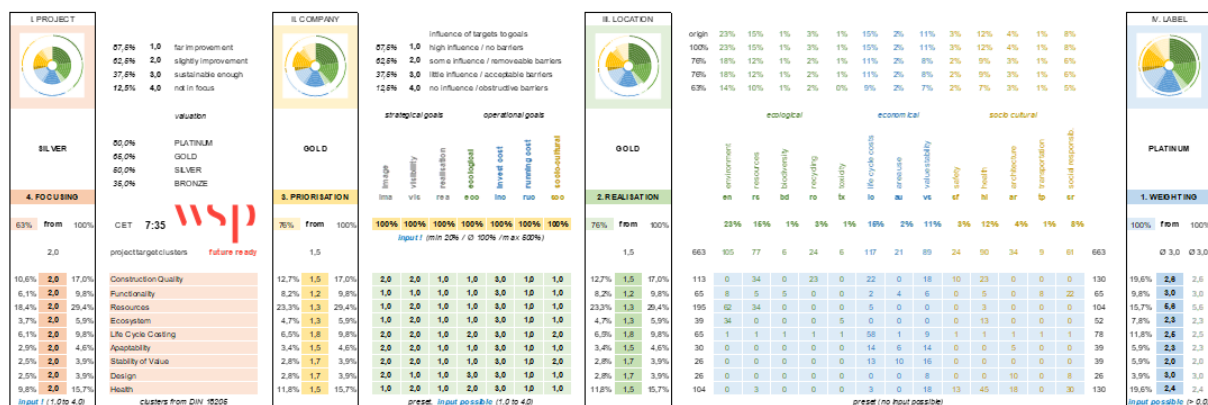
I. PROJECT

87,5% 1,0 far improvement
62,5% 2,0 slightly improvement
37,5% 3,0 sustainable enough
12,5% 4,0 not in focus

valuation

SILVER

80,0% PLATINUM
65,0% GOLD
50,0% SILVER
35,0% BRONZE

4. FOCUSING

63% from 100%

CET 7:35

2,0 project target clusters future ready

| | | | |
|---|---|---|---|
| 10,6% | 2,0 | 17,0% | Construction Quality |
| 6,1% | 2,0 | 9,8% | Functionality |
| 18,4% | 2,0 | 29,4% | Resources |
| 3,7% | 2,0 | 5,9% | Ecosystem |
| 6,1% | 2,0 | 9,8% | Life Cycle Costing |
| 2,9% | 2,0 | 4,6% | Apaptability |
| 2,5% | 2,0 | 3,9% | Stability of Value |
| 2,5% | 2,0 | 3,9% | Design |
| 9,8% | 2,0 | 15,7% | Health |

input ! (1,0 to 4,0) clusters from DIN 18205

II. COMPANY

influence of targets to goals
87,5% 1,0 high influence / no barriers
62,5% 2,0 some influence / removeable barriers
37,5% 3,0 little influence / acceptable barriers
12,5% 4,0 no influence / obstructive barriers

GOLD

strategical goals operational goals

image visibility realisation ecological invest cost running cost socio-cultural
ima vis rea eco ino ruo soo

3. PRIORISATION

76% from 100%

100% 100% 100% 100% 100% 100% 100%
input ! (min 20% / Ø 100% / max 500%)

1,5

| | | | | | | | | | |
|---|---|---|---|---|---|---|---|---|---|
| 12,7% | 1,5 | 17,0% | 2,0 | 2,0 | 1,0 | 1,0 | 3,0 | 1,0 | 1,0 |
| 8,2% | 1,5 | 9,8% | 1,0 | 2,0 | 1,0 | 1,0 | 3,0 | 1,0 | 1,0 |
| 23,3% | 1,3 | 29,4% | 2,0 | 2,0 | 1,0 | 1,0 | 3,0 | 1,0 | 1,0 |
| 4,7% | 1,3 | 5,9% | 1,0 | 2,0 | 1,0 | 1,0 | 3,0 | 1,0 | 1,0 |
| 6,5% | 1,8 | 9,8% | 2,0 | 2,0 | 1,0 | 1,0 | 3,0 | 1,0 | 1,0 |
| 3,4% | 1,5 | 4,6% | 2,0 | 2,0 | 1,0 | 1,0 | 3,0 | 1,0 | 1,0 |
| 2,8% | 1,7 | 3,9% | 2,0 | 2,0 | 1,0 | 1,0 | 3,0 | 1,0 | 1,0 |
| 2,8% | 1,7 | 3,9% | 2,0 | 2,0 | 1,0 | 1,0 | 3,0 | 1,0 | 1,0 |
| 11,8% | 1,5 | 15,7% | 1,0 | 2,0 | 1,0 | 1,0 | 3,0 | 1,0 | 1,0 |

preset, input possible (1,0 to 4,0)

III. LOCATION

GOLD

2. REALISATION

76% from 100%

1,5

| | | | | | | | | | | | | | | | | | | |
|---|---|---|---|---|---|---|---|---|---|---|---|---|---|---|---|---|---|---|
| origin | 23% | 15% | 1% | 3% | 1% | 15% | 2% | 11% | 3% | 12% | 4% | 1% | 8% | | | | | |
| 100% | 23% | 15% | 1% | 3% | 1% | 15% | 2% | 11% | 3% | 12% | 4% | 1% | 8% | | | | | |
| 76% | 18% | 12% | 1% | 2% | 1% | 11% | 2% | 8% | 2% | 9% | 3% | 1% | 6% | | | | | |
| 76% | 18% | 12% | 1% | 2% | 1% | 11% | 2% | 8% | 2% | 9% | 3% | 1% | 6% | | | | | |
| 63% | 14% | 10% | 1% | 2% | 0% | 9% | 2% | 7% | 2% | 7% | 3% | 1% | 5% | | | | | |

ecological economical socio cultural

environment resources biodiversity recycling toxicity life cycle costs areause valuestability safety health architecture transportation social responsib.
en rs bd ro tx lc au vs sf hl ar tp sr

23% 15% 1% 3% 1% 15% 2% 11% 3% 12% 4% 1% 8%

| | | | | | | | | | | | | | | |
|---|---|---|---|---|---|---|---|---|---|---|---|---|---|---|
| 663 | 105 | 77 | 6 | 24 | 6 | 117 | 21 | 89 | 24 | 50 | 34 | 9 | 61 | 663 |
| 113 | 0 | 34 | 0 | 23 | 0 | 22 | 0 | 18 | 10 | 23 | 0 | 0 | 0 | 130 |
| 65 | 8 | 5 | 5 | 0 | 0 | 2 | 4 | 6 | 0 | 5 | 0 | 8 | 22 | 65 |
| 196 | 62 | 34 | 0 | 0 | 0 | 0 | 0 | 3 | 0 | 0 | 0 | 0 | 0 | 104 |
| 39 | 34 | 0 | 0 | 0 | 5 | 0 | 0 | 0 | 0 | 13 | 0 | 0 | 0 | 52 |
| 65 | 1 | 1 | 1 | 1 | 1 | 58 | 1 | 9 | 1 | 1 | 1 | 1 | 1 | 78 |
| 30 | 0 | 0 | 0 | 0 | 0 | 14 | 6 | 14 | 0 | 0 | 0 | 0 | 0 | 39 |
| 26 | 0 | 0 | 0 | 0 | 0 | 13 | 10 | 16 | 0 | 0 | 0 | 0 | 0 | 39 |
| 26 | 0 | 0 | 0 | 0 | 0 | 0 | 0 | 8 | 0 | 0 | 10 | 0 | 8 | 26 |
| 104 | 0 | 3 | 0 | 0 | 0 | 3 | 0 | 18 | 13 | 40 | 18 | 0 | 30 | 130 |

preset (no input possible)

IV. LABEL

PLATINUM

1. WEIGHTING

100% from 100%

Ø 3,0 Ø 3,0

| | |
|---|---|
| 19,6% | 2,6 |
| 9,8% | 2,3 |
| 15,7% | 5,6 |
| 7,8% | 2,3 |
| 11,8% | 2,6 |
| 5,9% | 2,3 |
| 5,9% | 2,0 |
| 3,9% | 3,0 |
| 19,6% | 2,4 |

input possible (> 0,0